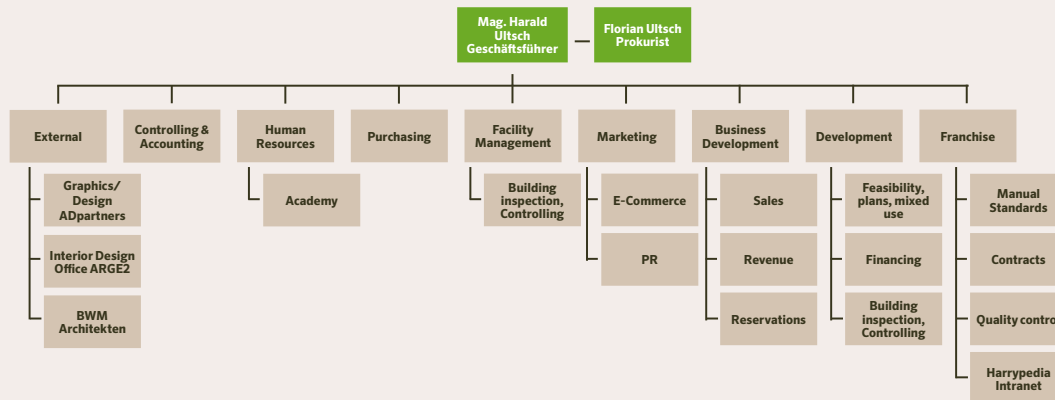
Mag. Harald Ultsch Geschäftsführer

Florian Ultsch Prokurist

External

Graphics/ Design ADpartners

Interior Design Office ARGE2

BWM Architekten

Controlling & Accounting

Human Resources

Academy

Purchasing

Facility Management

Building inspection, Controlling

Marketing

E-Commerce

PR

Business Development

Sales

Revenue

Reservations

Development

Feasibility, plans, mixed use

Financing

Building inspection, Controlling

Franchise

Manual Standards

Contracts

Quality contro

Harrypedia Intranet